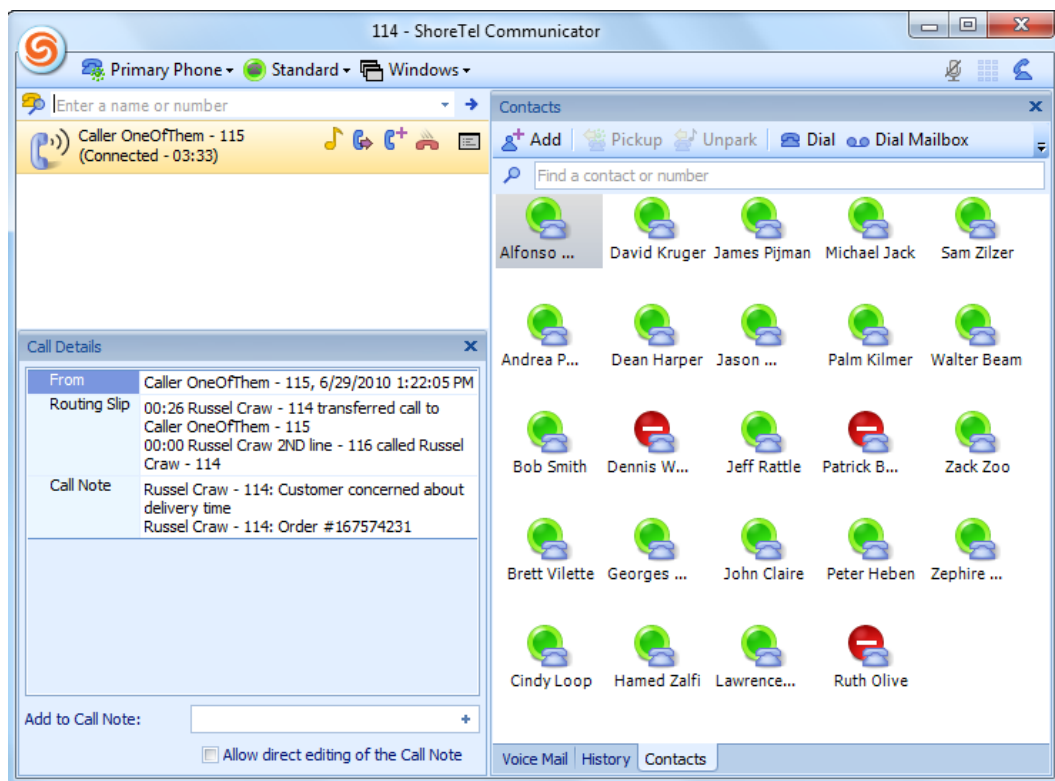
114 - ShoreTel Communicator

Primary Phone ▾ Standard ▾ Windows ▾

Enter a name or number

Caller OneOfThem - 115
(Connected - 03:33)

Call Details

| From | Caller OneOfThem - 115, 6/29/2010 1:22:05 PM |
|---|---|
| Routing Slip | 00:26 Russel Craw - 114 transferred call to Caller OneOfThem - 115 00:00 Russel Craw 2ND line - 116 called Russel Craw - 114 |
| Call Note | Russel Craw - 114: Customer concerned about delivery time Russel Craw - 114: Order #167574231 |

Add to Call Note:

Allow direct editing of the Call Note

Contacts

Add Pickup Unpark Dial Dial Mailbox

Find a contact or number

Alfonso ... David Kruger James Pijman Michael Jack Sam Zilzer

Andrea P... Dean Harper Jason ... Palm Kilmer Walter Beam

Bob Smith Dennis W... Jeff Rattle Patrick B... Zack Zoo

Brett Vilette Georges ... John Claire Peter Heben Zephire ...

Cindy Loop Hamed Zalfi Lawrence... Ruth Olive

Voice Mail History Contacts